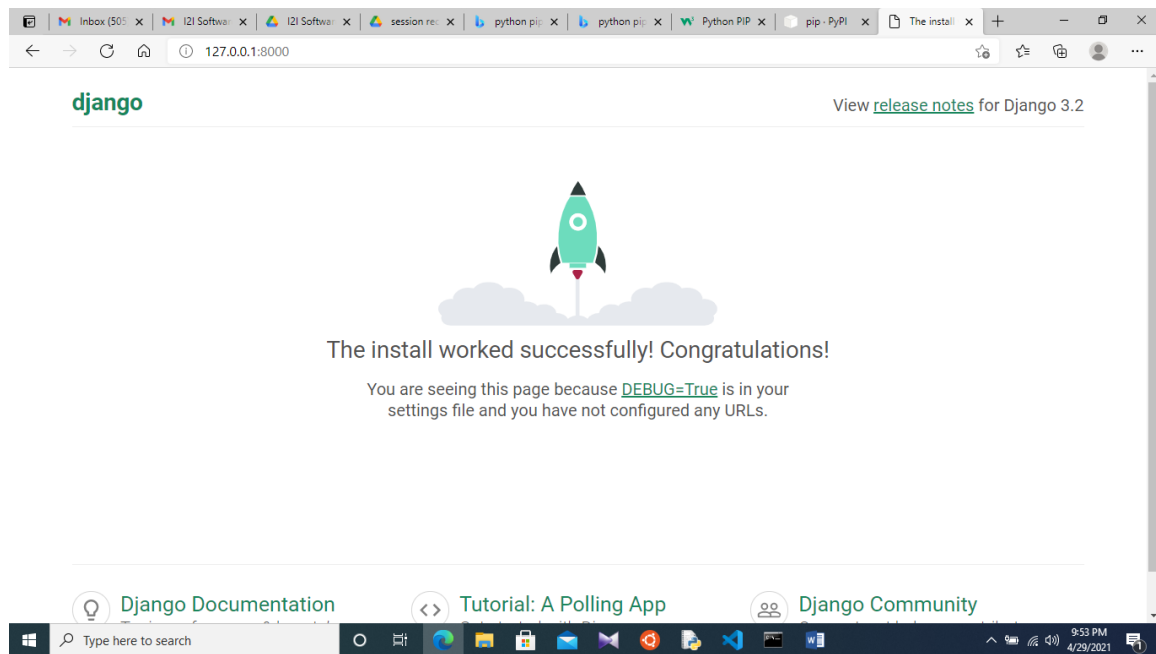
Inbox (505 ×
I2I Softwar ×
I2I Softwar ×
session rec ×
python pip ×
python pip ×
Python PIP ×
pip · PyPI ×
The install ×

127.0.0.1:8000

django

View release notes for Django 3.2

The install worked successfully! Congratulations!

You are seeing this page because DEBUG=True is in your settings file and you have not configured any URLs.

Django Documentation
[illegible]

Tutorial: A Polling App
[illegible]

Django Community
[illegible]

Type here to search

9:53 PM
4/29/2021